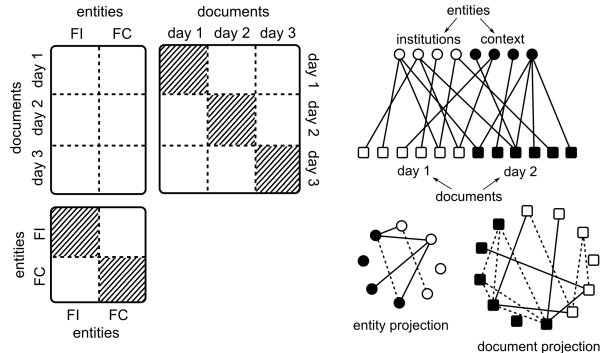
entities

FI FC

documents

day 1 day 2 day 3

documents

day 1

day 2

day 3

day 1

day 2

day 3

entities

FI

FC

FI FC

entities

entities

institutions context

day 1 day 2

documents

entity projection

document projection